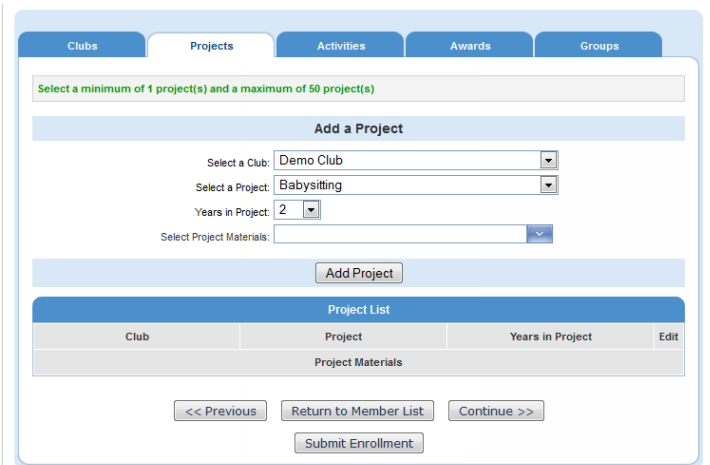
Clubs | Projects | Activities | Awards | Groups

Select a minimum of 1 project(s) and a maximum of 50 project(s)

Add a Project

Select a Club: Demo Club

Select a Project: Babysitting

Years in Project: 2

Select Project Materials:

Add Project

Project List

| Club | Project | Years in Project | Edit |
|---|---|---|---|
| Project Materials | | | |

<< Previous | Return to Member List | Continue >>

Submit Enrollment